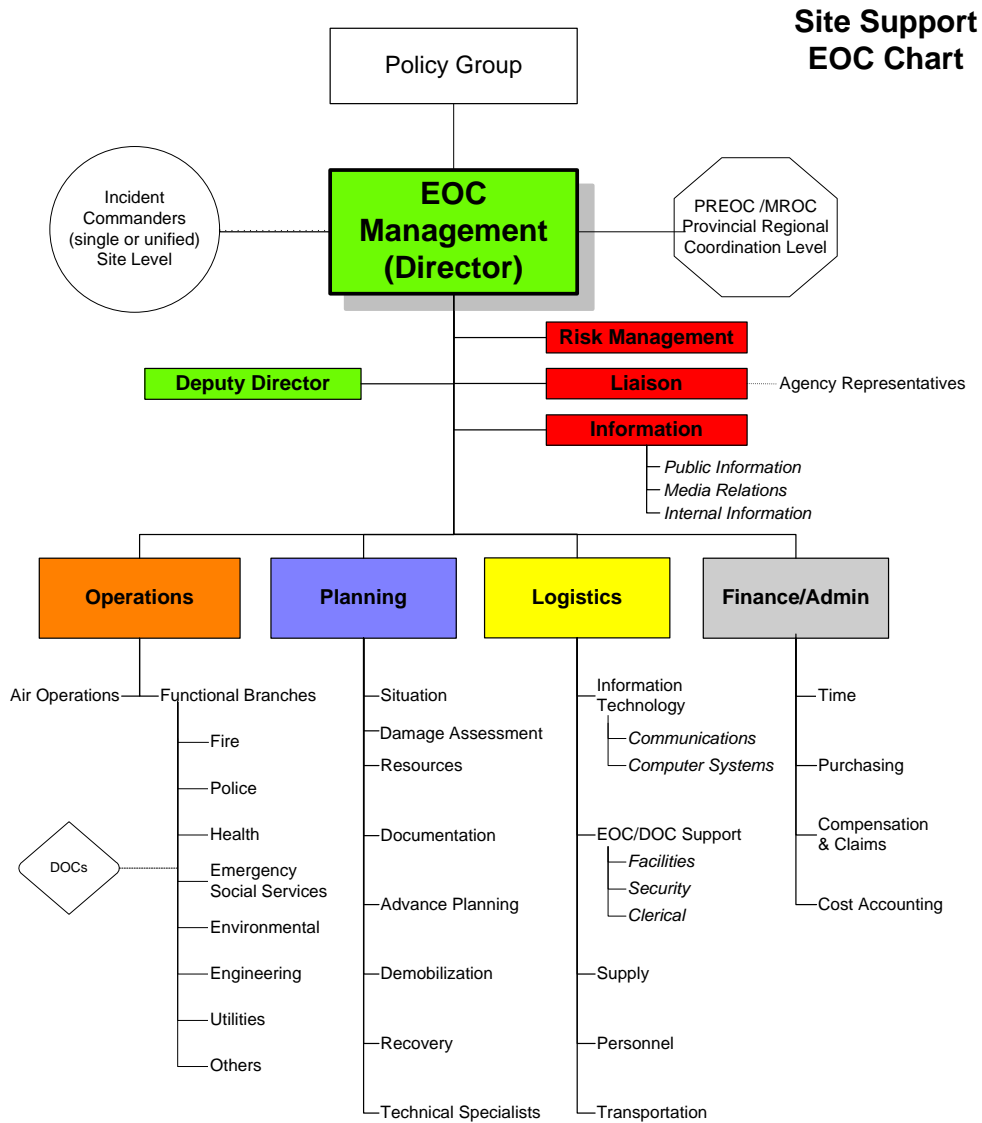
Site Support EOC Chart

Policy Group

Incident Commanders (single or unified) Site Level

EOC Management (Director)

PREOC /MROC Provincial Regional Coordination Level

Risk Management

Deputy Director

Liaison

Agency Representatives

Information

Public Information
Media Relations
Internal Information

Operations

Planning

Logistics

Finance/Admin

Air Operations

Functional Branches

Fire

Police

Health

DOCs

Emergency Social Services

Environmental

Engineering

Utilities

Others

Situation

Damage Assessment

Resources

Documentation

Advance Planning

Demobilization

Recovery

Technical Specialists

Information Technology

Communications

Computer Systems

EOC/DOC Support

Facilities

Security

Clerical

Supply

Personnel

Transportation

Time

Purchasing

Compensation & Claims

Cost Accounting